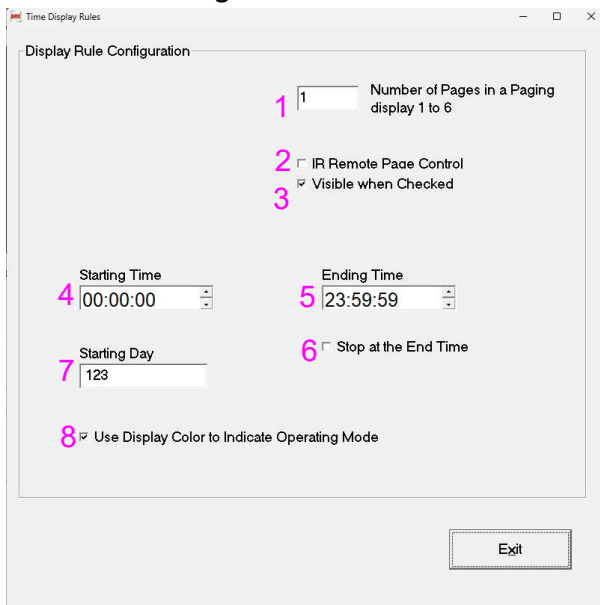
Time Display Rules

Display Rule Configuration

1 [1] Number of Pages in a Paging display 1 to 6

2 IR Remote Page Control

3 Visible when Checked

Starting Time

4 00:00:00

Ending Time

5 23:59:59

6 Stop at the End Time

Starting Day

7 123

8 Use Display Color to Indicate Operating Mode

Exit